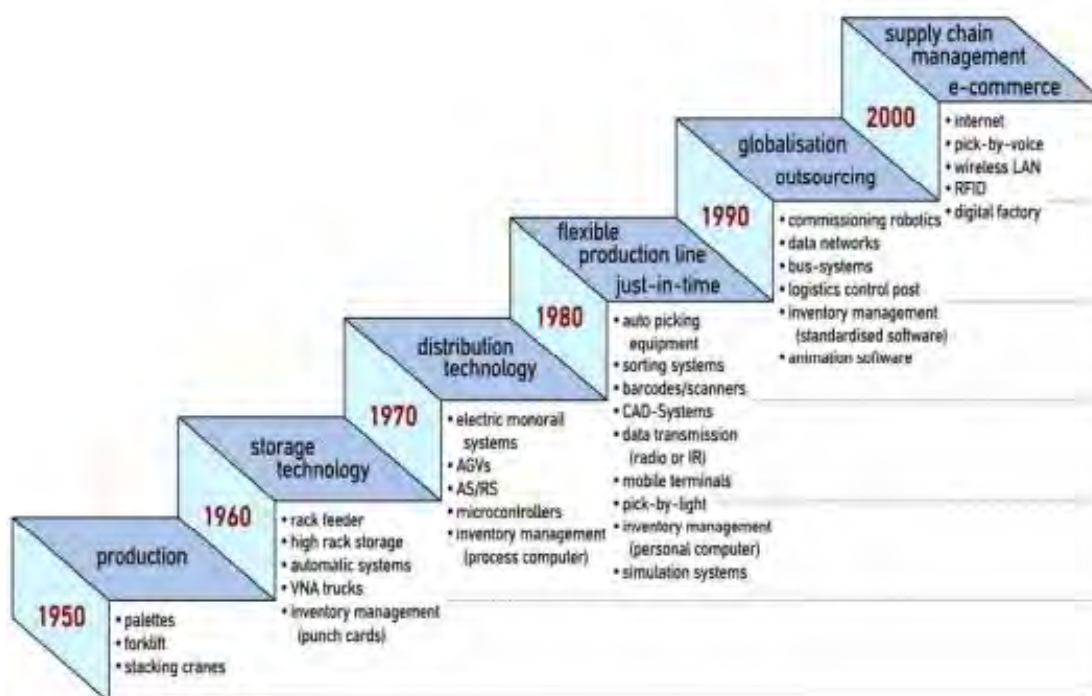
production

1950

• palettes
• forklift
• stacking cranes

storage technology

1960

• rack feeder
• high rack storage
• automatic systems
• VNA trucks
• inventory management (punch cards)

distribution technology

1970

• electric monorail systems
• AGVs
• AS/RS
• microcontrollers
• inventory management (process computer)

flexible production line just-in-time

1980

• auto picking equipment
• sorting systems
• barcodes/scanners
• CAD-Systems
• data transmission (radio or IR)
• mobile terminals
• pick-by-light
• inventory management (personal computer)
• simulation systems

globalisation outsourcing

1990

• commissioning robotics
• data networks
• bus-systems
• logistics control post
• inventory management (standardised software)
• animation software

supply chain management e-commerce

2000

• internet
• pick-by-voice
• wireless LAN
• RFID
• digital factory